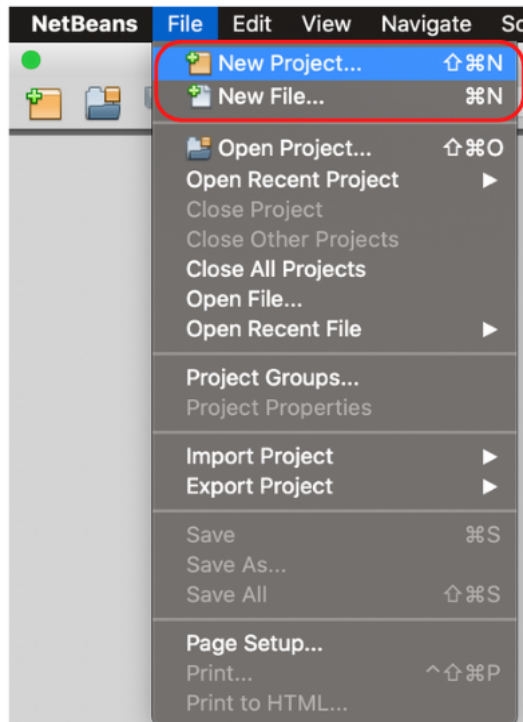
NetBeans File Edit View Navigate So

New Project... ⇧⌘N
New File... ⌘N

Open Project... ⇧⌘O
Open Recent Project ▶
Close Project
Close Other Projects
Close All Projects
Open File...
Open Recent File ▶

Project Groups...
Project Properties

Import Project ▶
Export Project ▶

Save ⌘S
Save As...
Save All ⇧⌘S

Page Setup...
Print... ^⇧⌘P
Print to HTML...